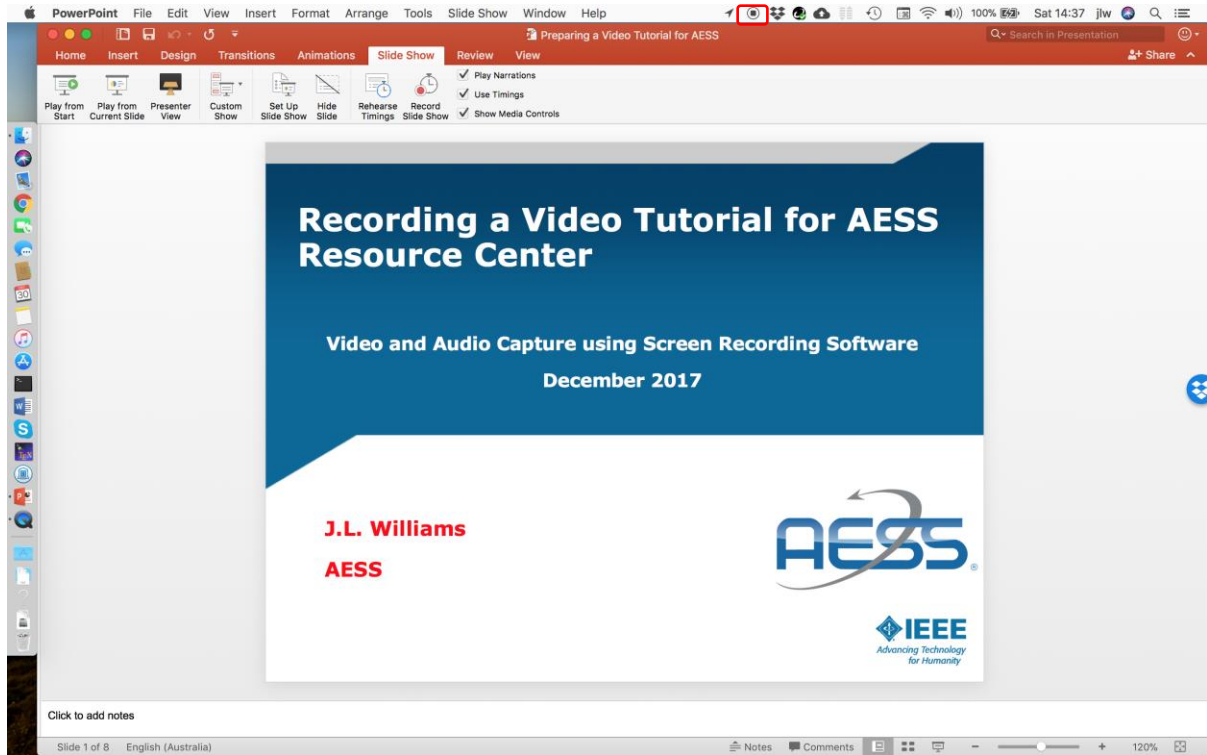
PowerPoint File Edit View Insert Format Arrange Tools Slide Show Window Help

100% Sat 14:37 jlw

Preparing a Video Tutorial for AESS

Search in Presentation

Home Insert Design Transitions Animations Slide Show Review View

Share

Play from Start Play from Current Slide Presenter View Custom Show Set Up Slide Show Hide Slide Rehearse Timings Record Slide Show

Play Narrations
Use Timings
Show Media Controls

30

Recording a Video Tutorial for AESS Resource Center

Video and Audio Capture using Screen Recording Software

December 2017

J.L. Williams

AESS

AESS

IEEE
Advancing Technology for Humanity

Click to add notes

Slide 1 of 8 English (Australia) Notes Comments 120%